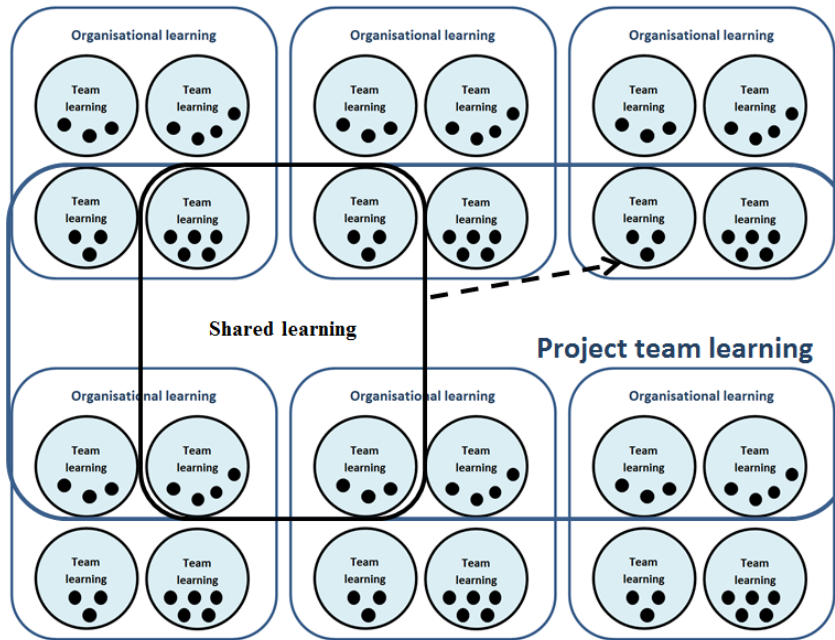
Organisational learning

Team learning

Team learning

Team learning

Team learning

Organisational learning

Team learning

Team learning

Team learning

Team learning

Organisational learning

Team learning

Team learning

Team learning

Team learning

Shared learning

Project team learning

Organisational learning

Team learning

Team learning

Team learning

Team learning

Organisational learning

Team learning

Team learning

Team learning

Team learning

Organisational learning

Team learning

Team learning

Team learning

Team learning